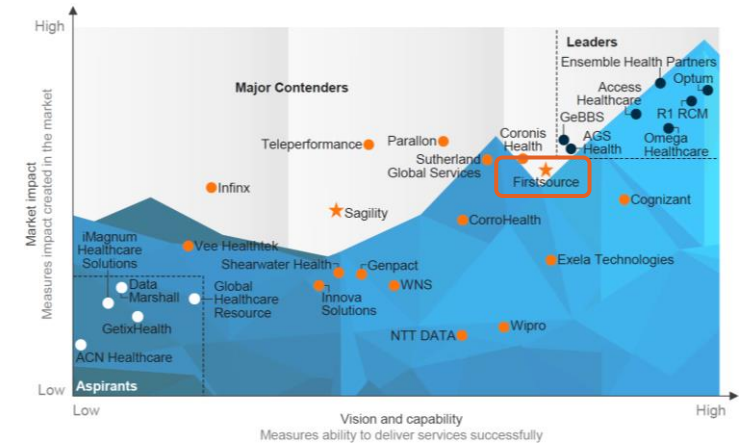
High

Market impact
Measures impact created in the market

Low

Leaders
Ensemble Health Partners
Optum
Access Healthcare
R1 RCM
GeBBS
Omega Healthcare
AGS Health

Major Contenders
Teleperformance
Parallon
Coronis Health
Sutherland Global Services
Firstsource
Infinx
Cognizant
Sagility
CorroHealth
Vee Healthtek
iMagnum Healthcare Solutions
Data Marshall
Global Healthcare Resource
GetixHealth
Shearwater Health
Genpact
Innova Solutions
WNS
Exela Technologies
NTT DATA
Wipro
ACN Healthcare

Aspirants

Low
Vision and capability
Measures ability to deliver services successfully
High